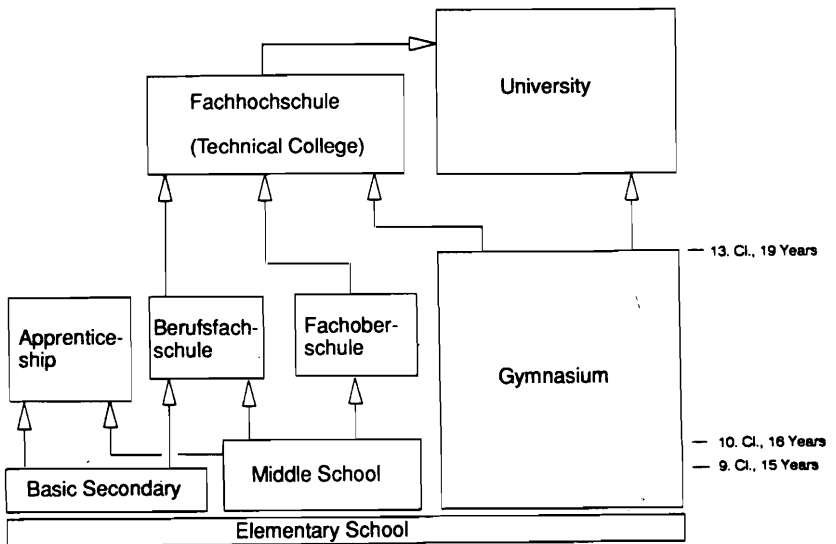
Fachhochschule

(Technical College)

University

— 13. Cl., 19 Years

Apprenticeship

Berufsfachschule

Fachoberschule

Gymnasium

— 10. Cl., 16 Years

— 9. Cl., 15 Years

Basic Secondary

Middle School

Elementary School